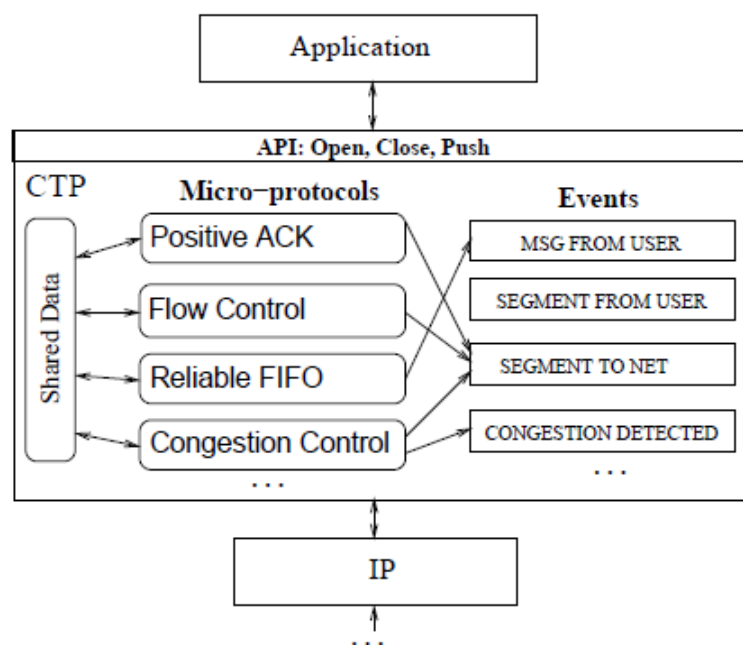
Application

API: Open, Close, Push

CTP

Micro−protocols

Events

Shared Data

Positive ACK

Flow Control

Reliable FIFO

Congestion Control

. . .

MSG FROM USER

SEGMENT FROM USER

SEGMENT TO NET

CONGESTION DETECTED

. . .

IP

. . .